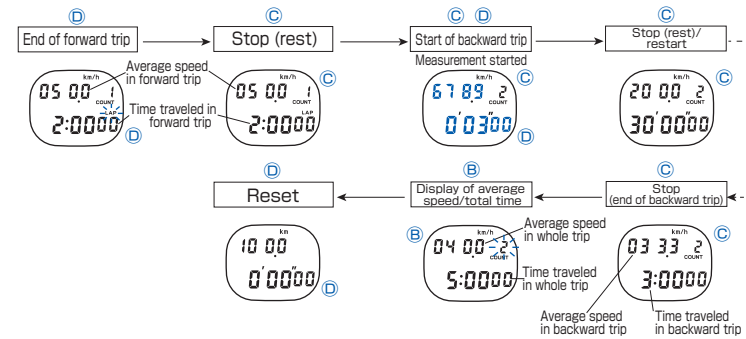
Ⓓ
End of forward trip

Ⓒ
Stop (rest)

Ⓒ Ⓓ
Start of backward trip

Ⓒ
Stop (rest)/ restart

05 00 1
km/h
COUNT
LAP
2:0000
Average speed in forward trip
Time traveled in forward trip
Ⓓ

05 00 1
km/h
COUNT
LAP
2:0000
Ⓒ

Measurement started
67 89 2
km/h
COUNT
0'03"00
Ⓒ
Ⓓ

20 00 2
km/h
COUNT
30'00"00
Ⓒ

Ⓓ
Reset

Ⓑ
Display of average speed/total time

Ⓒ
Stop (end of backward trip)

10 00
km
0'00"00
Ⓓ

Ⓑ
04 00 2
km/h
COUNT
5:0000
Average speed in whole trip
Time traveled in whole trip

03 33 2
km/h
COUNT
3:0000
Ⓒ
Average speed in backward trip
Time traveled in backward trip